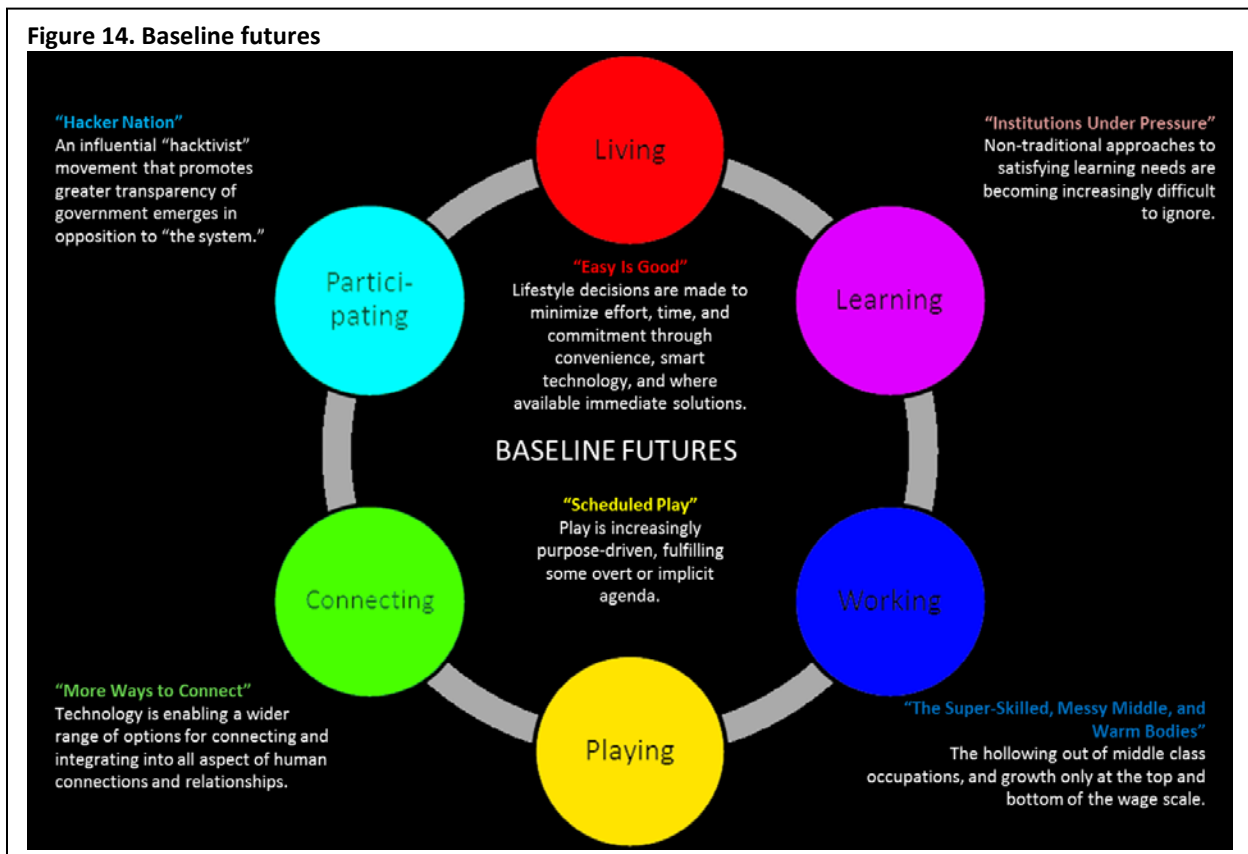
Figure 14. Baseline futures

"Hacker Nation"
An influential "hacktivist" movement that promotes greater transparency of government emerges in opposition to "the system."

Living

"Institutions Under Pressure"
Non-traditional approaches to satisfying learning needs are becoming increasingly difficult to ignore.

Partici-pating

"Easy Is Good"
Lifestyle decisions are made to minimize effort, time, and commitment through convenience, smart technology, and where available immediate solutions.

Learning

BASELINE FUTURES

"Scheduled Play"
Play is increasingly purpose-driven, fulfilling some overt or implicit agenda.

Connecting

Working

"More Ways to Connect"
Technology is enabling a wider range of options for connecting and integrating into all aspect of human connections and relationships.

Playing

"The Super-Skilled, Messy Middle, and Warm Bodies"
The hollowing out of middle class occupations, and growth only at the top and bottom of the wage scale.